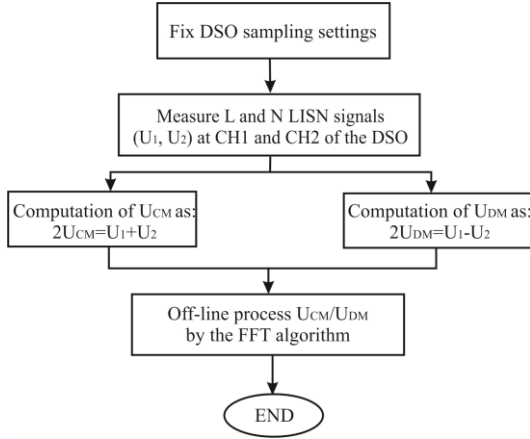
Fix DSO sampling settings

Measure L and N LISN signals ($U_1$, $U_2$) at CH1 and CH2 of the DSO

Computation of $U_{CM}$ as: $2U_{CM}=U_1+U_2$

Computation of $U_{DM}$ as: $2U_{DM}=U_1-U_2$

Off-line process $U_{CM}/U_{DM}$ by the FFT algorithm

END